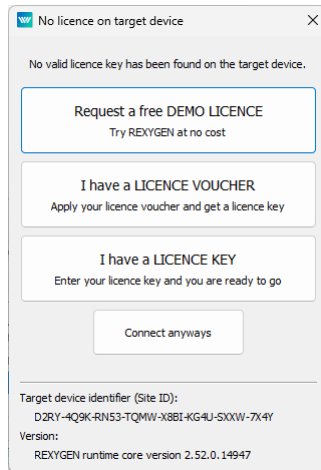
No licence on target device

No valid licence key has been found on the target device.

Request a free DEMO LICENCE
Try REXYGEN at no cost

I have a LICENCE VOUCHER
Apply your licence voucher and get a licence key

I have a LICENCE KEY
Enter your licence key and you are ready to go

Connect anyways

Target device identifier (Site ID):
D2RY-4Q9K-RN53-TQMW-X8BI-KG4U-SXXW-7X4Y
Version:
REXYGEN runtime core version 2.52.0.14947